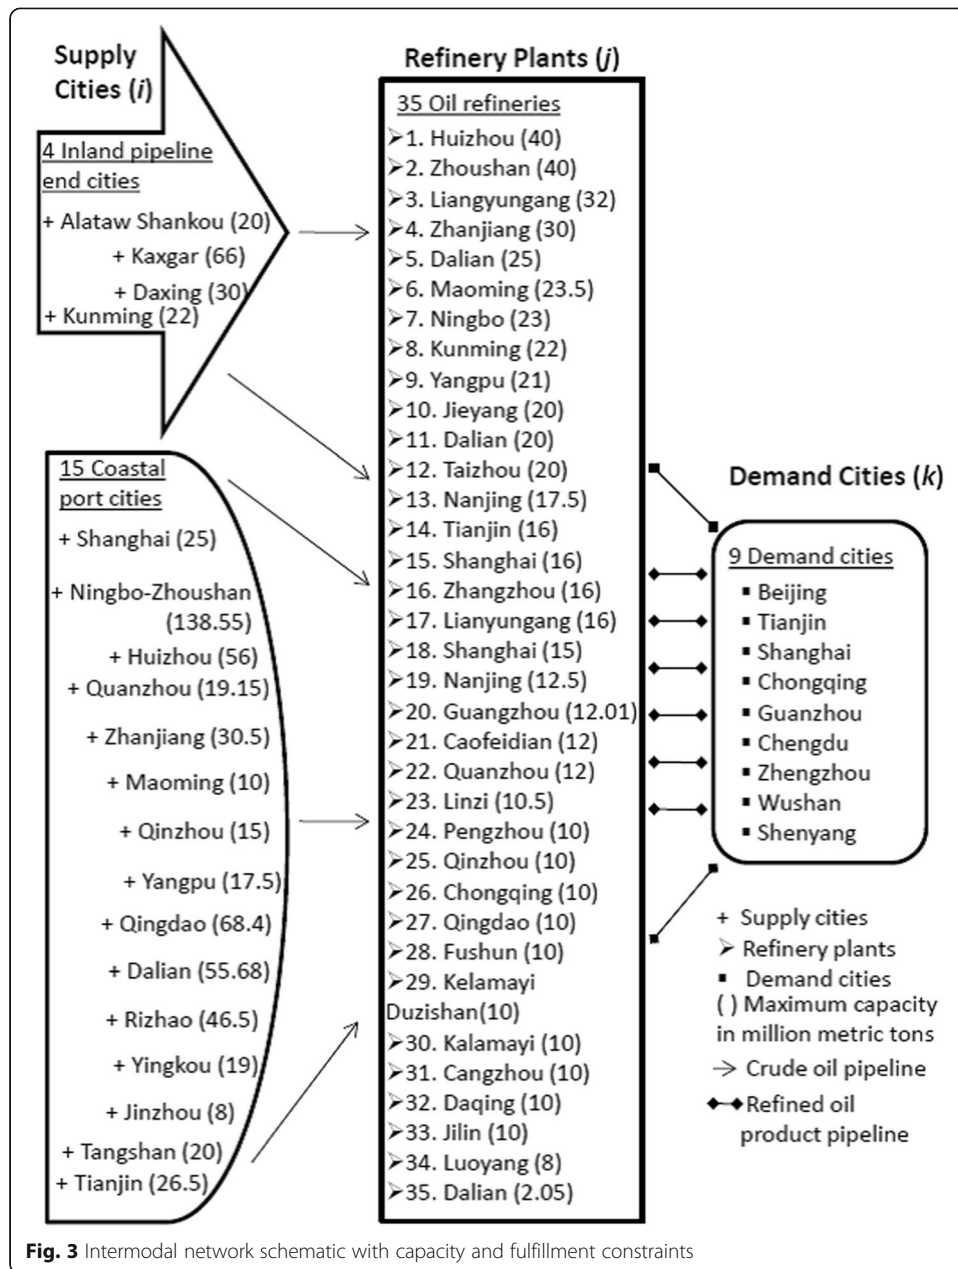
Supply Cities (*i*)

4 Inland pipeline end cities

+ Alataw Shankou (20)
+ Kaxgar (66)
+ Daxing (30)
+ Kunming (22)

15 Coastal port cities

+ Shanghai (25)
+ Ningbo-Zhoushan (138.55)
+ Huizhou (56)
+ Quanzhou (19.15)
+ Zhanjiang (30.5)
+ Maoming (10)
+ Qinzhou (15)
+ Yangpu (17.5)
+ Qingdao (68.4)
+ Dalian (55.68)
+ Rizhao (46.5)
+ Yingkou (19)
+ Jinzhou (8)
+ Tangshan (20)
+ Tianjin (26.5)

Refinery Plants (*j*)

35 Oil refineries

➢1. Huizhou (40)
➢2. Zhoushan (40)
➢3. Liangyungang (32)
➢4. Zhanjiang (30)
➢5. Dalian (25)
➢6. Maoming (23.5)
➢7. Ningbo (23)
➢8. Kunming (22)
➢9. Yangpu (21)
➢10. Jieyang (20)
➢11. Dalian (20)
➢12. Taizhou (20)
➢13. Nanjing (17.5)
➢14. Tianjin (16)
➢15. Shanghai (16)
➢16. Zhangzhou (16)
➢17. Lianyungang (16)
➢18. Shanghai (15)
➢19. Nanjing (12.5)
➢20. Guangzhou (12.01)
➢21. Caofeidian (12)
➢22. Quanzhou (12)
➢23. Linzi (10.5)
➢24. Pengzhou (10)
➢25. Qinzhou (10)
➢26. Chongqing (10)
➢27. Qingdao (10)
➢28. Fushun (10)
➢29. Kelamayi Duzishan(10)
➢30. Kalamayi (10)
➢31. Cangzhou (10)
➢32. Daqing (10)
➢33. Jilin (10)
➢34. Luoyang (8)
➢35. Dalian (2.05)

Demand Cities (*k*)

9 Demand cities

▪ Beijing
▪ Tianjin
▪ Shanghai
▪ Chongqing
▪ Guanzhou
▪ Chengdu
▪ Zhengzhou
▪ Wushan
▪ Shenyang

+ Supply cities
➢ Refinery plants
▪ Demand cities
( ) Maximum capacity in million metric tons
→ Crude oil pipeline
◆–◆ Refined oil product pipeline

**Fig. 3** Intermodal network schematic with capacity and fulfillment constraints